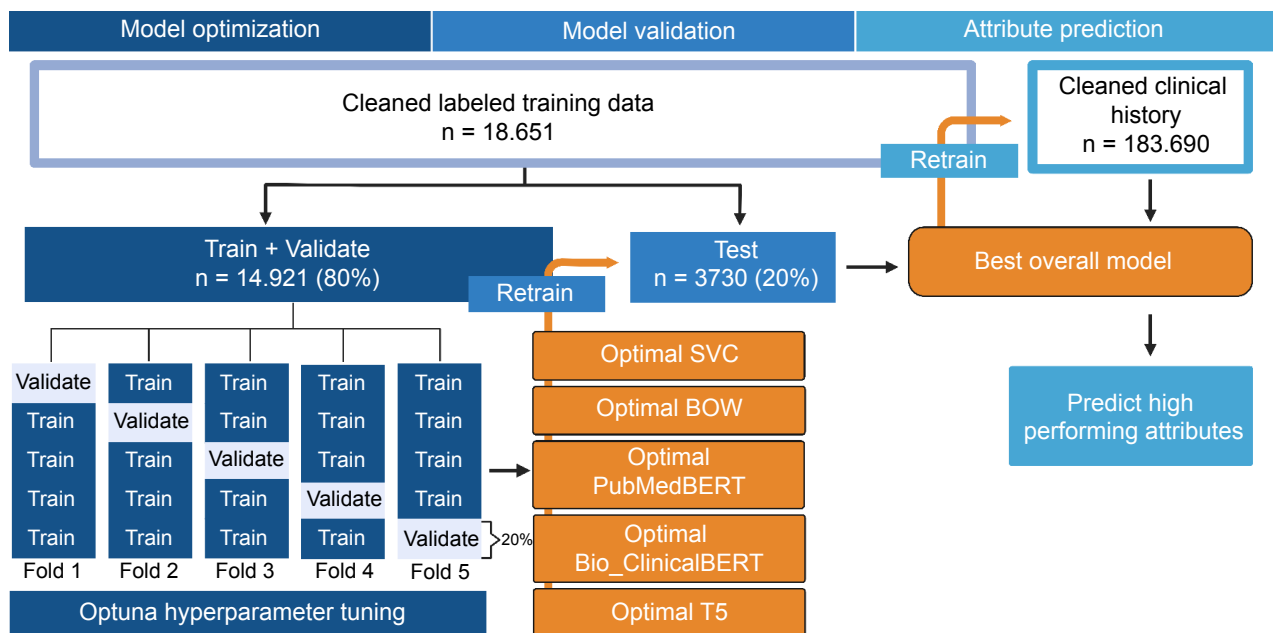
Model optimization

Model validation

Attribute prediction

Cleaned labeled training data
n = 18.651

Cleaned clinical history
n = 183.690

Retrain

Train + Validate
n = 14.921 (80%)

Test
n = 3730 (20%)

Best overall model

Retrain

Optimal SVC

Optimal BOW

Optimal PubMedBERT

Optimal Bio_ClinicalBERT

Optimal T5

Predict high performing attributes

| Validate | Train | Train | Train | Train |
|---|---|---|---|---|
| Train | Validate | Train | Train | Train |
| Train | Train | Validate | Train | Train |
| Train | Train | Train | Validate | Train |
| Train | Train | Train | Train | Validate |
| Fold 1 | Fold 2 | Fold 3 | Fold 4 | Fold 5 |

20%

Optuna hyperparameter tuning